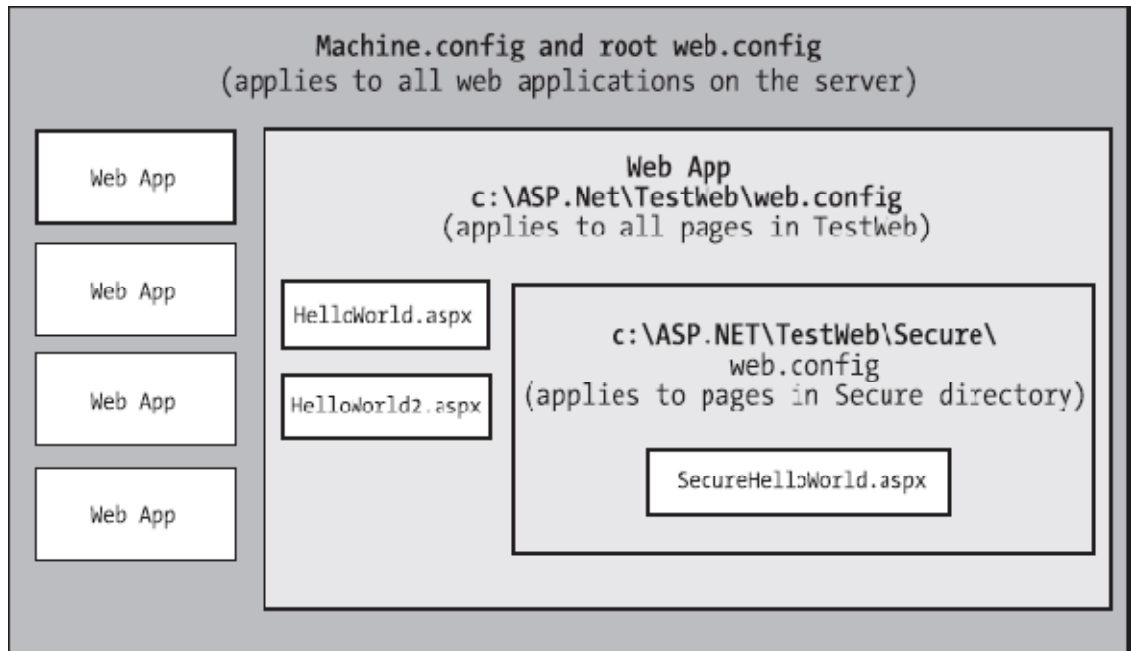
Machine.config and root web.config
(applies to all web applications on the server)

Web App

Web App

Web App

Web App

Web App
c:\ASP.Net\TestWeb\web.config
(applies to all pages in TestWeb)

HelloWorld.aspx

HelloWorld2.aspx

c:\ASP.NET\TestWeb\Secure\
web.config
(applies to pages in Secure directory)

SecureHelloWorld.aspx